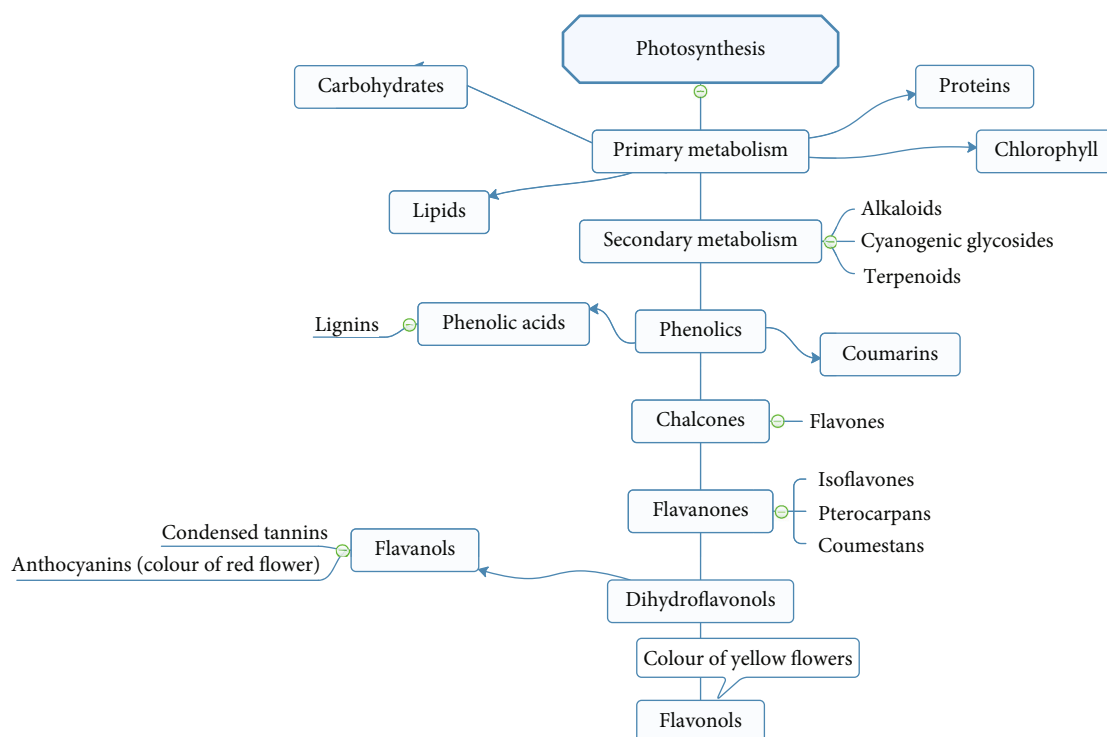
Photosynthesis

Carbohydrates

Proteins

Primary metabolism

Chlorophyll

Lipids

Secondary metabolism

Alkaloids
Cyanogenic glycosides
Terpenoids

Lignins

Phenolic acids

Phenolics

Coumarins

Chalcones

Flavones

Flavanones

Isoflavones
Pterocarpans
Coumestans

Condensed tannins
Anthocyanins (colour of red flower)

Flavanols

Dihydroflavonols

Colour of yellow flowers

Flavonols